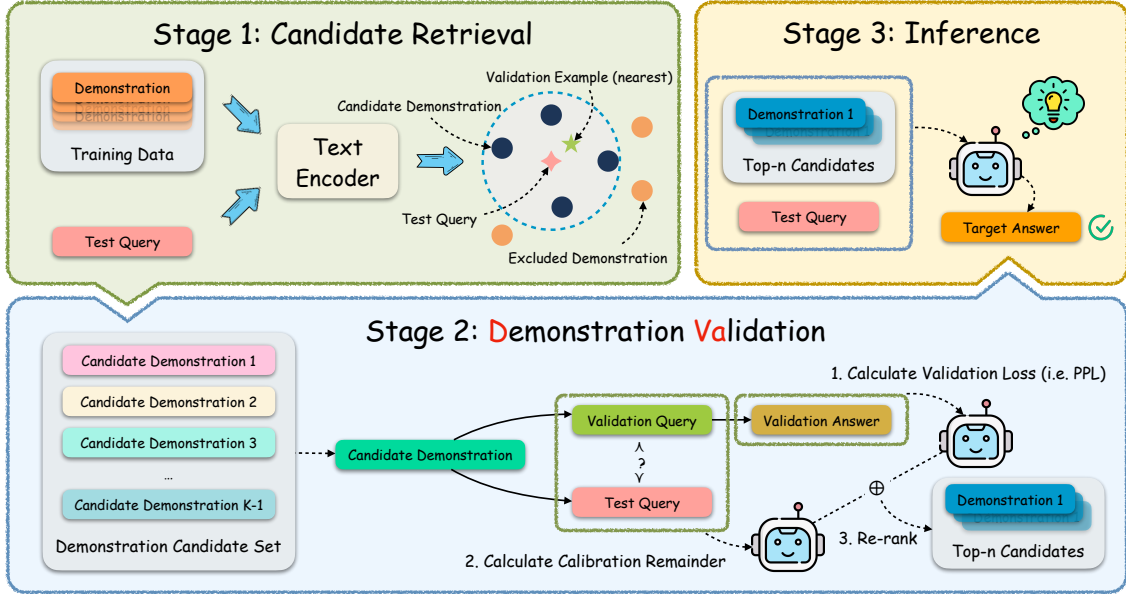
Stage 1: Candidate Retrieval

Demonstration

Training Data

Test Query

Text Encoder

Validation Example (nearest)

Candidate Demonstration

Test Query

Excluded Demonstration

Stage 3: Inference

Demonstration 1

Top-n Candidates

Test Query

Target Answer

Stage 2: Demonstration Validation

Candidate Demonstration 1

Candidate Demonstration 2

Candidate Demonstration 3

...

Candidate Demonstration K-1

Demonstration Candidate Set

Candidate Demonstration

Validation Query

>
?
<

Test Query

Validation Answer

1. Calculate Validation Loss (i.e. PPL)

$\oplus$

Demonstration 1

Top-n Candidates

3. Re-rank

2. Calculate Calibration Remainder